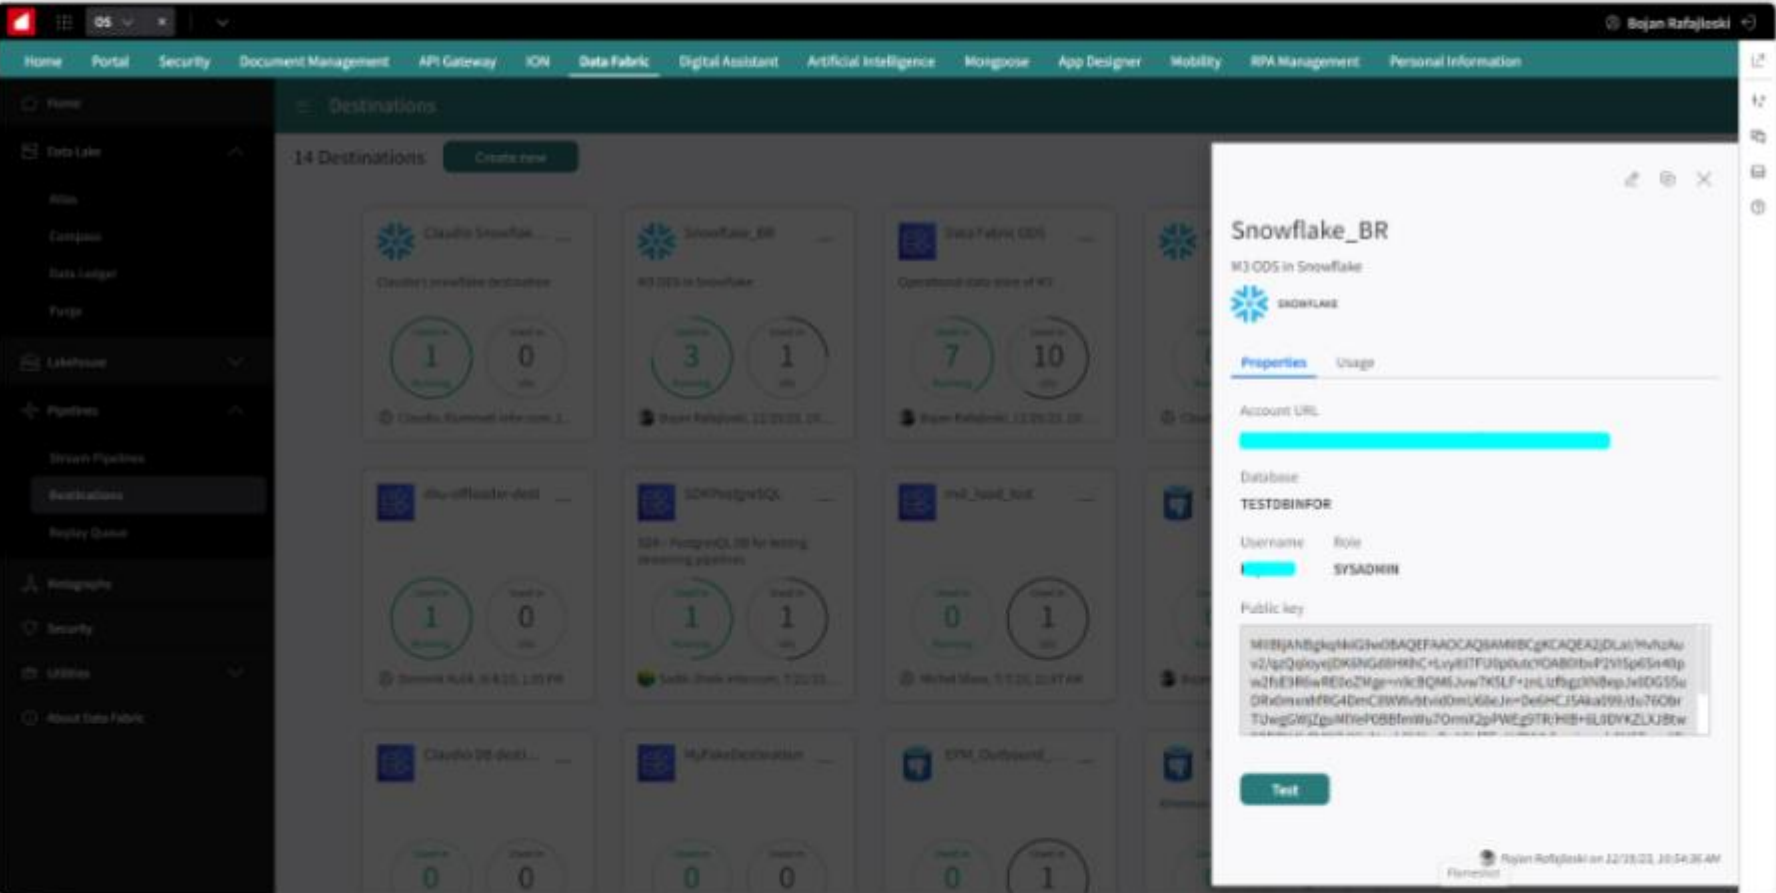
OS

Bojan Rafajloski

Home Portal Security Document Management API Gateway ION Data Fabric Digital Assistant Artificial Intelligence Mongoose App Designer Mobility RPA Management Personal Information

Home

Data Lake

Atlas

Compass

Data Ledger

Purge

Lakehouse

Pipelines

Stream Pipelines

Destinations

Replay Queue

Metagraphs

Security

Utilities

About Data Fabric

Destinations

14 Destinations

Create new

Claudio Snowflake ...

Claudio's snowflake destination

1

0

Snowflake_BR

M3 ODS in Snowflake

3

1

Data Fabric ODS

Operational data store of M3

7

10

dbz-offloader-dest

SDKPostgreSQL

SDK - PostgreSQL DB for testing streaming pipelines

1

1

md_load_test

0

1

Claudio DB dest...

MyFakeDestination

EPM_Outbound_

0

0

0

0

0

1

Snowflake_BR

M3 ODS in Snowflake

SNOWFLAKE

Properties

Usage

Account URL

Database

TESTDBINFOR

Username

Role

SYSADMIN

Public key

MIIBIjANBgkqhkiG9w0BAQEFAAOCAQ8AMIIBCgKCAQEA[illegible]

Test

Bojan Rafajloski on 12/15/23, 10:54:36 AM